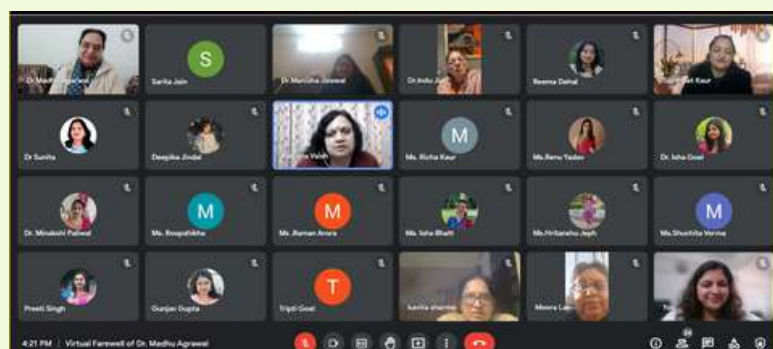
Dr Madhu Agrawal
S
Sarita Jain
Dr Manisha Jaiswal
Dr Indu Jain
Reema Dahal
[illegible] Kaur
Dr Sunita
Deepika Jindal
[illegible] Vohra
M
Ms. Richa Kaur
Ms.Renu Yadav
Dr. Isha Goel
Dr. Minakshi Paliwal
M
Ms. Roopshikha
M
Ms. Raman Arora
Ms. Isha Bhatt
Ms.Hritanshu Jeph
M
Ms.Shuchita Verma
Preeti Singh
Gunjan Gupta
T
Tripti Goel
kavita sharma
Meera Lal
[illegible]
4:21 PM | Virtual Farewell of Dr. Madhu Agrawal